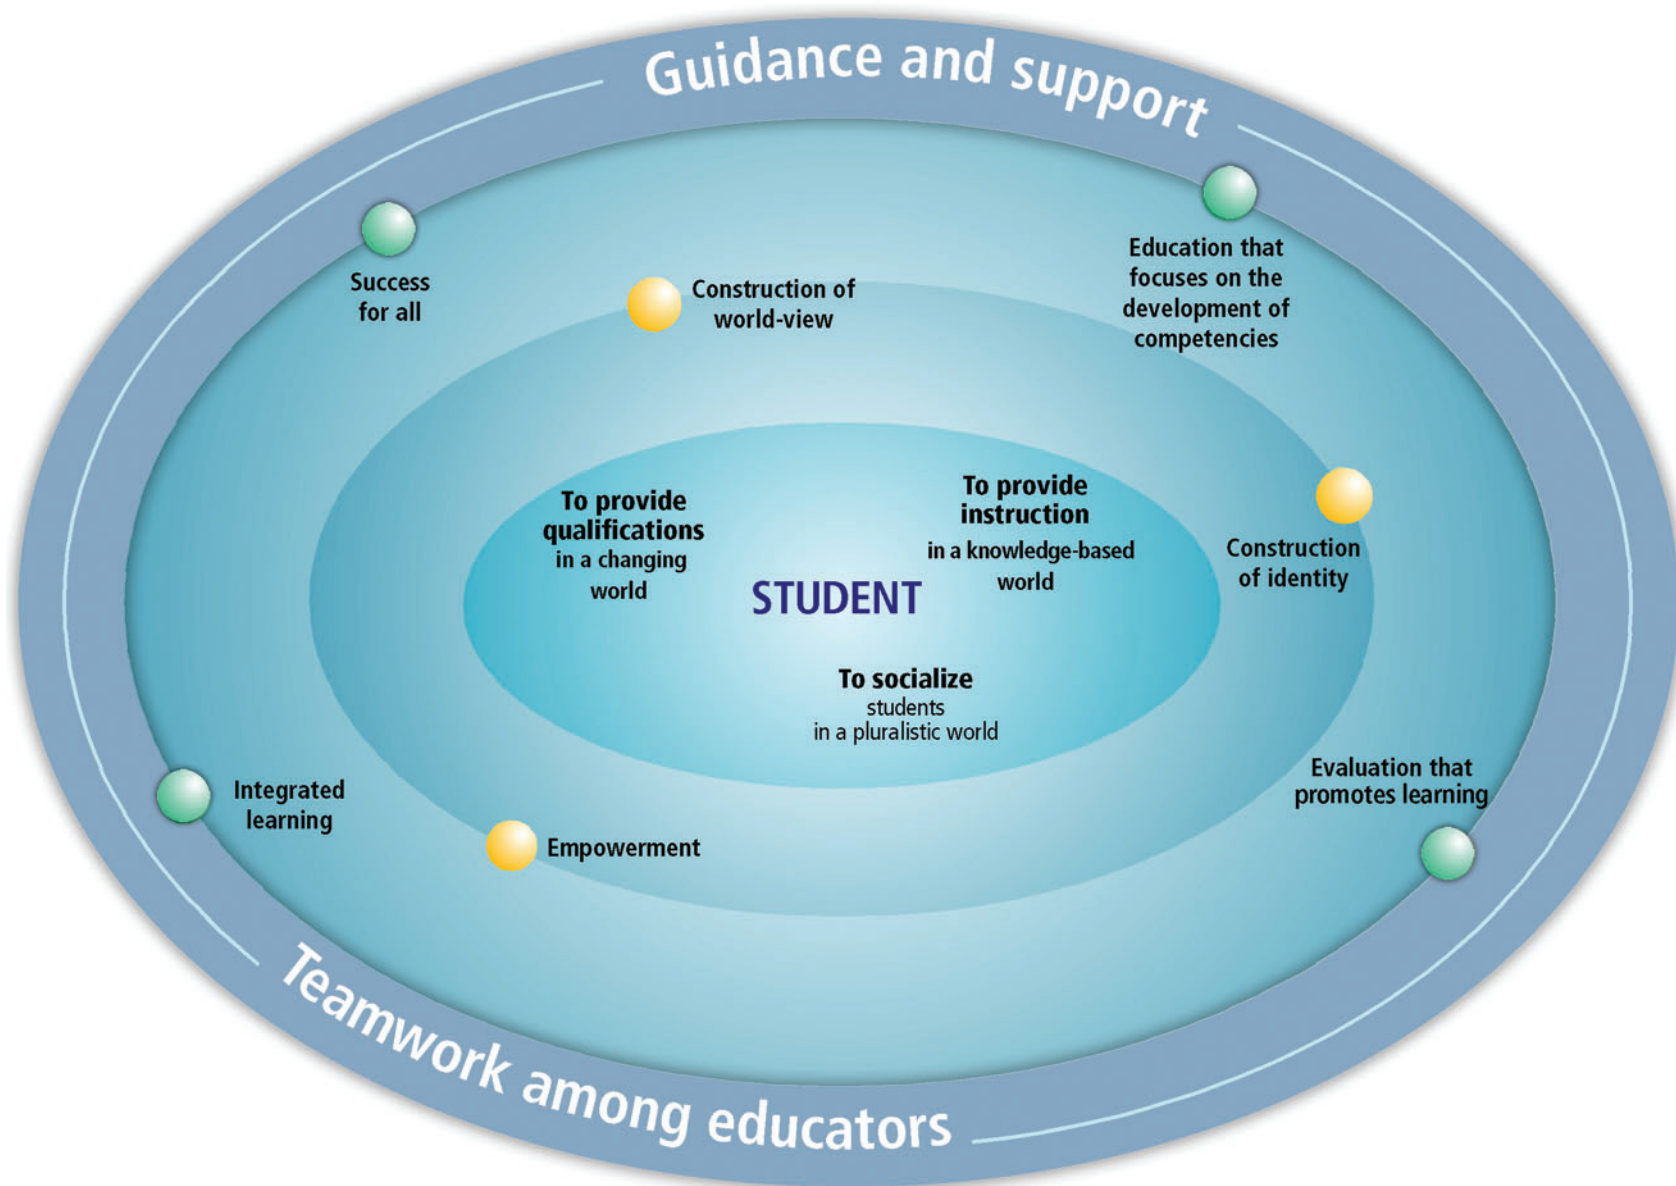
Guidance and support

Success for all

Construction of world-view

Education that focuses on the development of competencies

To provide qualifications in a changing world

To provide instruction in a knowledge-based world

STUDENT

Construction of identity

To socialize students in a pluralistic world

Integrated learning

Empowerment

Evaluation that promotes learning

Teamwork among educators